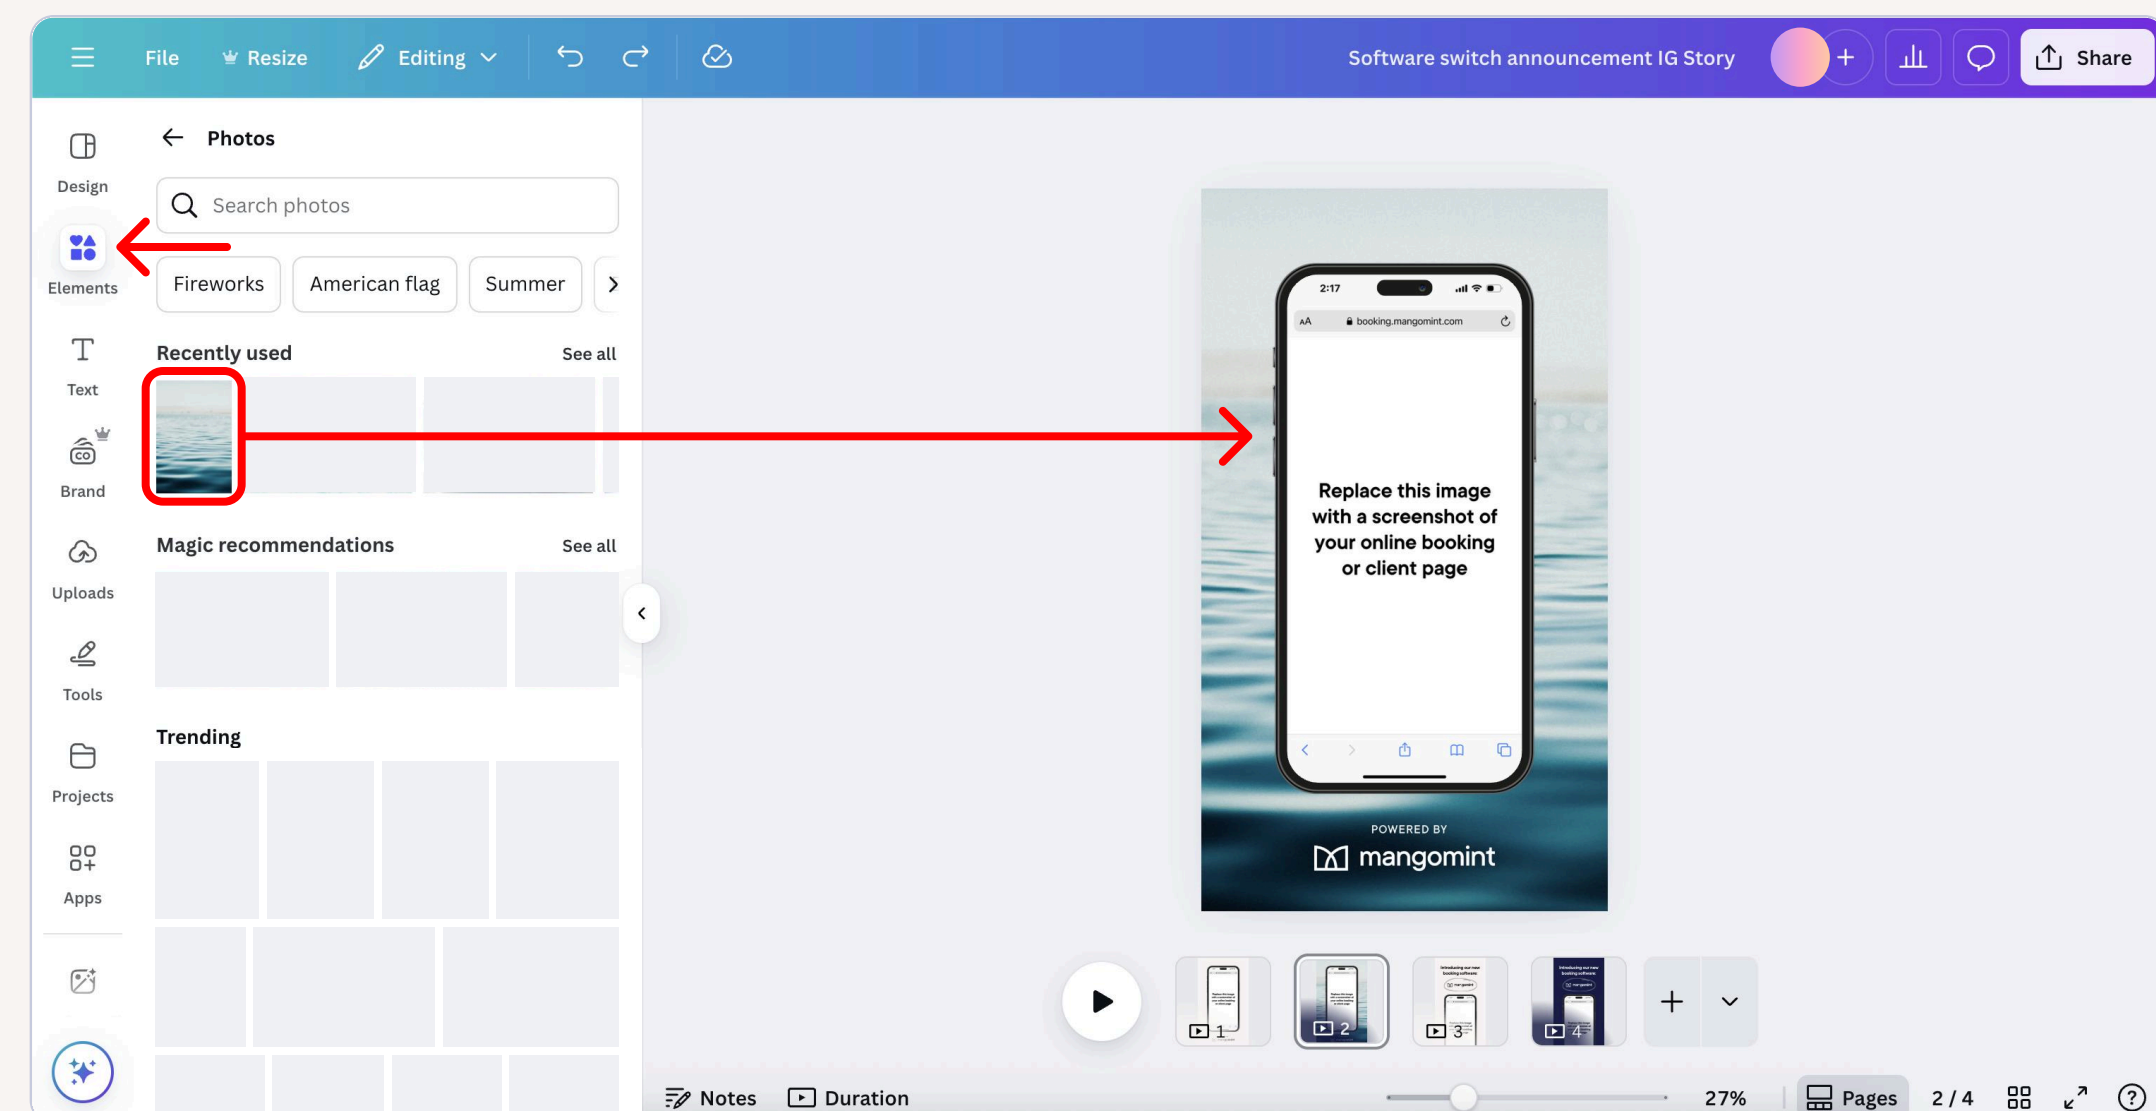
File Resize Editing

Software switch announcement IG Story

Share

Design

Elements

Text

Brand

Uploads

Tools

Projects

Apps

Photos

Search photos

Fireworks American flag Summer

Recently used See all

Magic recommendations See all

Trending

2:17

AA booking.mangomint.com

Replace this image with a screenshot of your online booking or client page

POWERED BY

mangomint

1 2 3 4

Notes Duration 27% Pages 2 / 4